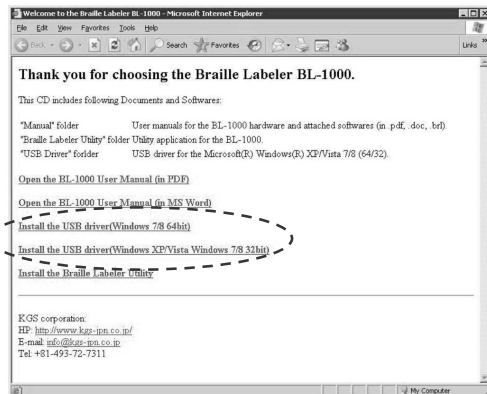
Welcome to the Braille Labeler BL-1000 - Microsoft Internet Explorer

File Edit View Favorites Tools Help

Back Search Favorites Links

Thank you for choosing the Braille Labeler BL-1000.

This CD includes following Documents and Softwares:

"Manual" folder User manuals for the BL-1000 hardware and attached softwares (in .pdf, .doc, .brl).
"Braille Labeler Utility" folder Utility application for the BL-1000.
"USB Driver" folder USB driver for the Microsoft(R) Windows(R) XP/Vista 7/8 (64/32).

Open the BL-1000 User Manual (in PDF)

Open the BL-1000 User Manual (in MS Word)

Install the USB driver(Windows 7/8 64bit)

Install the USB driver(Windows XP/Vista Windows 7/8 32bit)

Install the Braille Labeler Utility

KGS corporation:
HP: http://www.kgs-jpn.co.jp/
E-mail: info@kgs-jpn.co.jp
Tel: +81-493-72-7311

My Computer